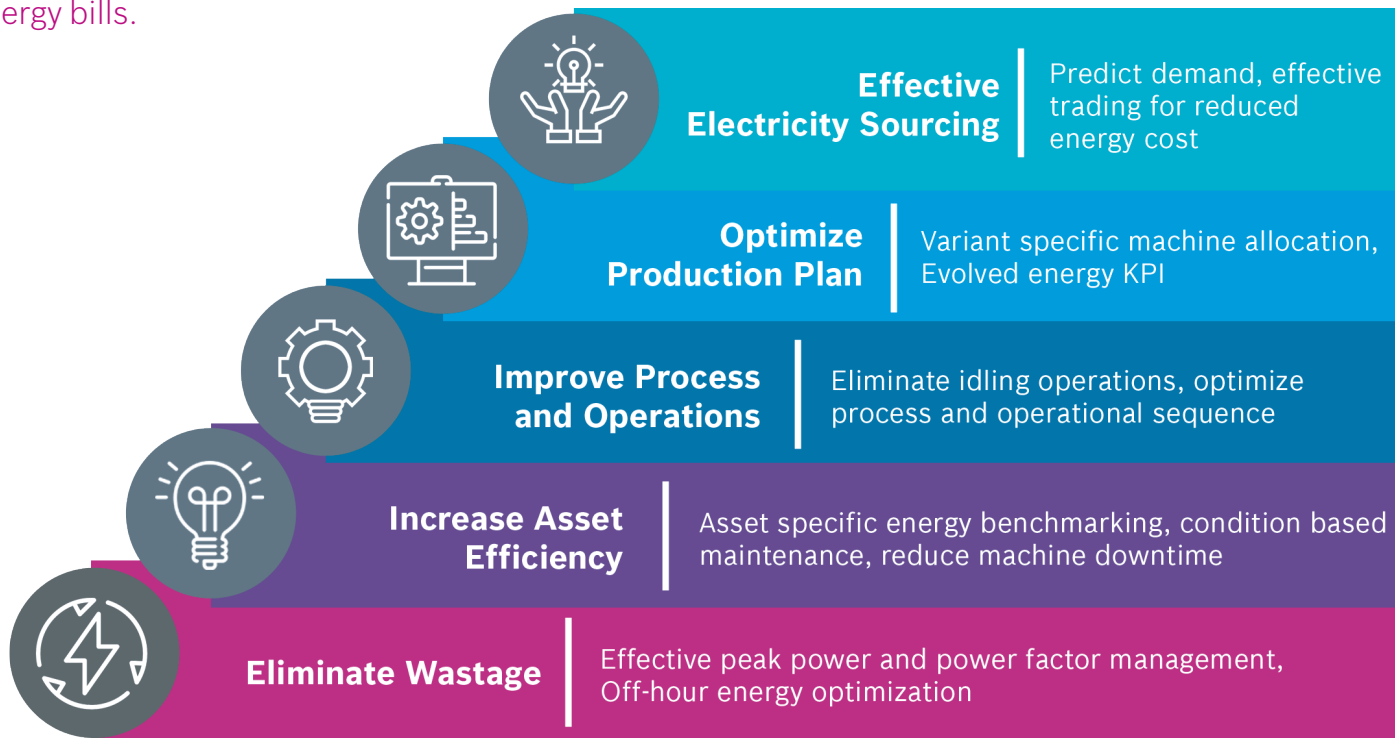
ergy bills.

Effective Electricity Sourcing

Predict demand, effective trading for reduced energy cost

Optimize Production Plan

Variant specific machine allocation, Evolved energy KPI

Improve Process and Operations

Eliminate idling operations, optimize process and operational sequence

Increase Asset Efficiency

Asset specific energy benchmarking, condition based maintenance, reduce machine downtime

Eliminate Wastage

Effective peak power and power factor management, Off-hour energy optimization